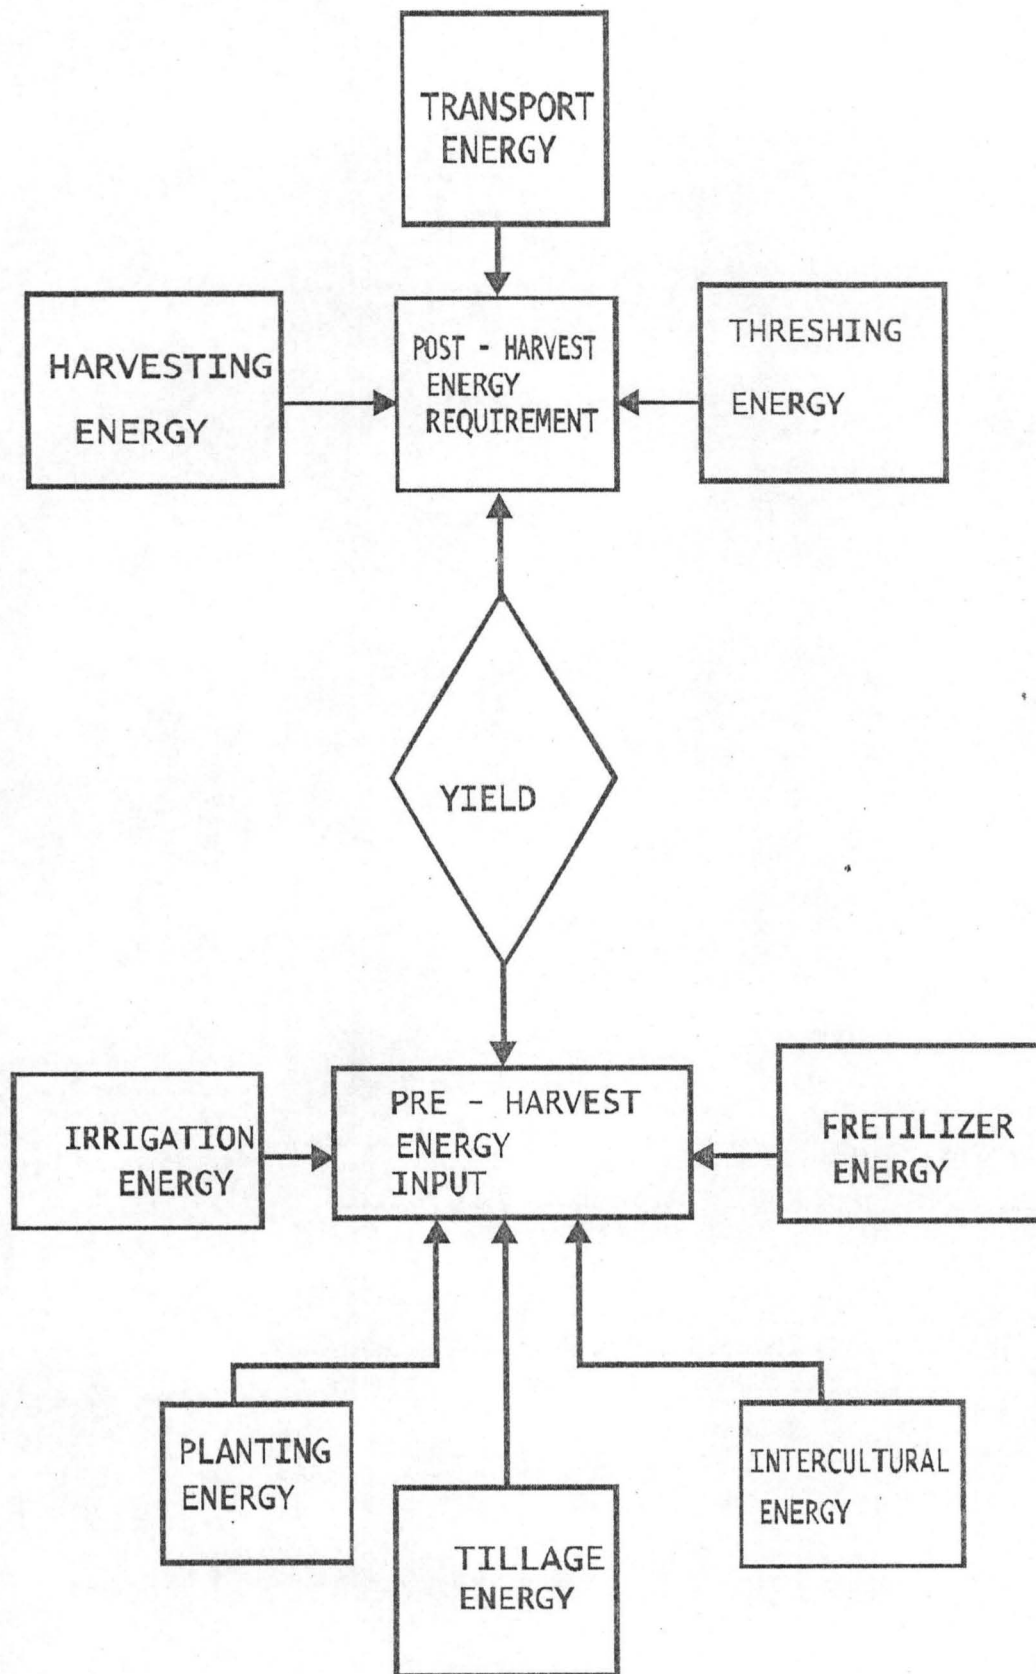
TRANSPORT ENERGY

HARVESTING ENERGY

POST - HARVEST ENERGY REQUIREMENT

THRESHING ENERGY

YIELD

IRRIGATION ENERGY

PRE - HARVEST ENERGY INPUT

FRETILIZER ENERGY

PLANTING ENERGY

TILLAGE ENERGY

INTERCULTURAL ENERGY